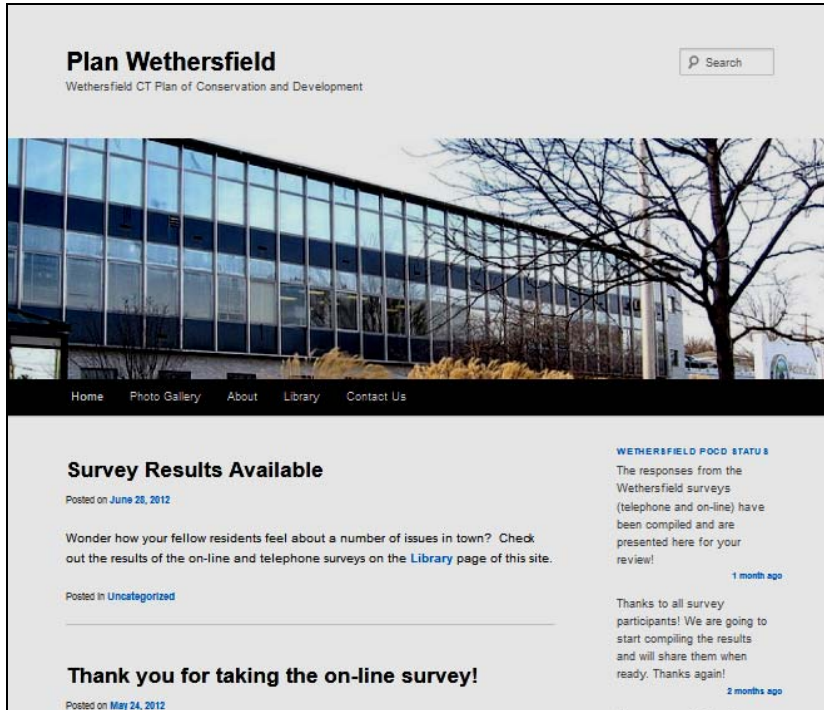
Plan Wethersfield

Wethersfield CT Plan of Conservation and Development

Search

Home Photo Gallery About Library Contact Us

Survey Results Available

Posted on June 28, 2012

Wonder how your fellow residents feel about a number of issues in town? Check out the results of the on-line and telephone surveys on the Library page of this site.

Posted in Uncategorized

Thank you for taking the on-line survey!

Posted on May 24, 2012

WETHERSFIELD POCD STATUS

The responses from the Wethersfield surveys (telephone and on-line) have been compiled and are presented here for your review!

1 month ago

Thanks to all survey participants! We are going to start compiling the results and will share them when ready. Thanks again!

2 months ago